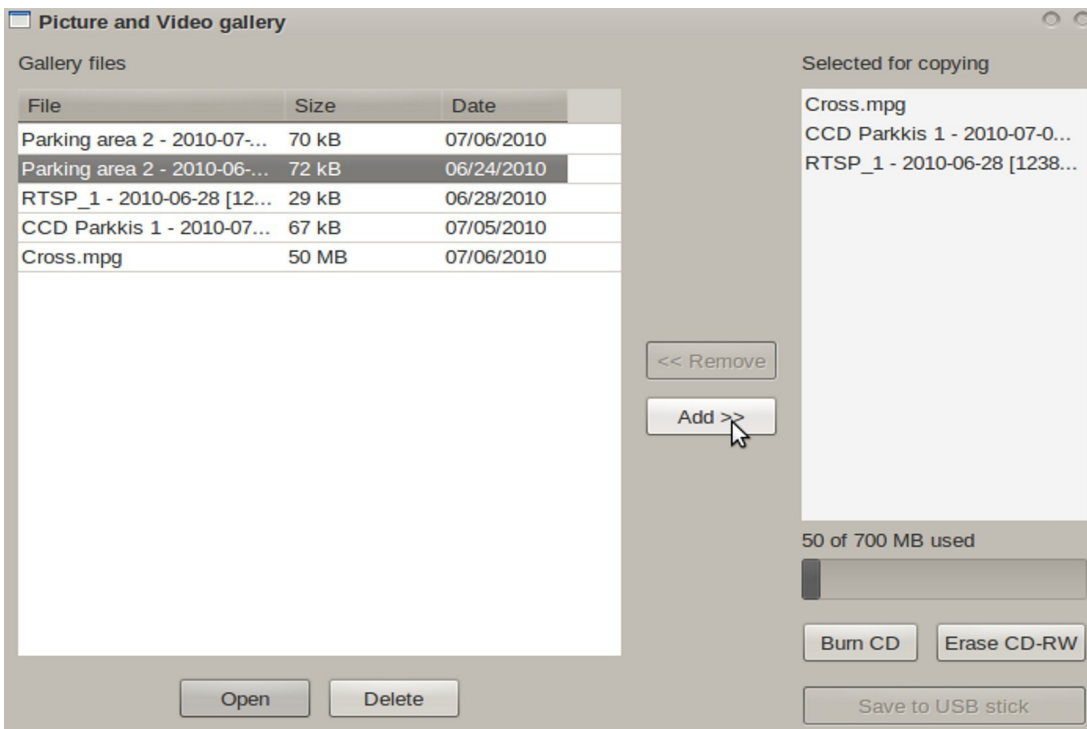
Picture and Video gallery

Gallery files

| File | Size | Date |
|---|---|---|
| Parking area 2 - 2010-07-... | 70 kB | 07/06/2010 |
| Parking area 2 - 2010-06-... | 72 kB | 06/24/2010 |
| RTSP_1 - 2010-06-28 [12... | 29 kB | 06/28/2010 |
| CCD Parkkis 1 - 2010-07... | 67 kB | 07/05/2010 |
| Cross.mpg | 50 MB | 07/06/2010 |

Open Delete

<< Remove

Add >>

Selected for copying

Cross.mpg
CCD Parkkis 1 - 2010-07-0...
RTSP_1 - 2010-06-28 [1238...

50 of 700 MB used

Burn CD Erase CD-RW

Save to USB stick